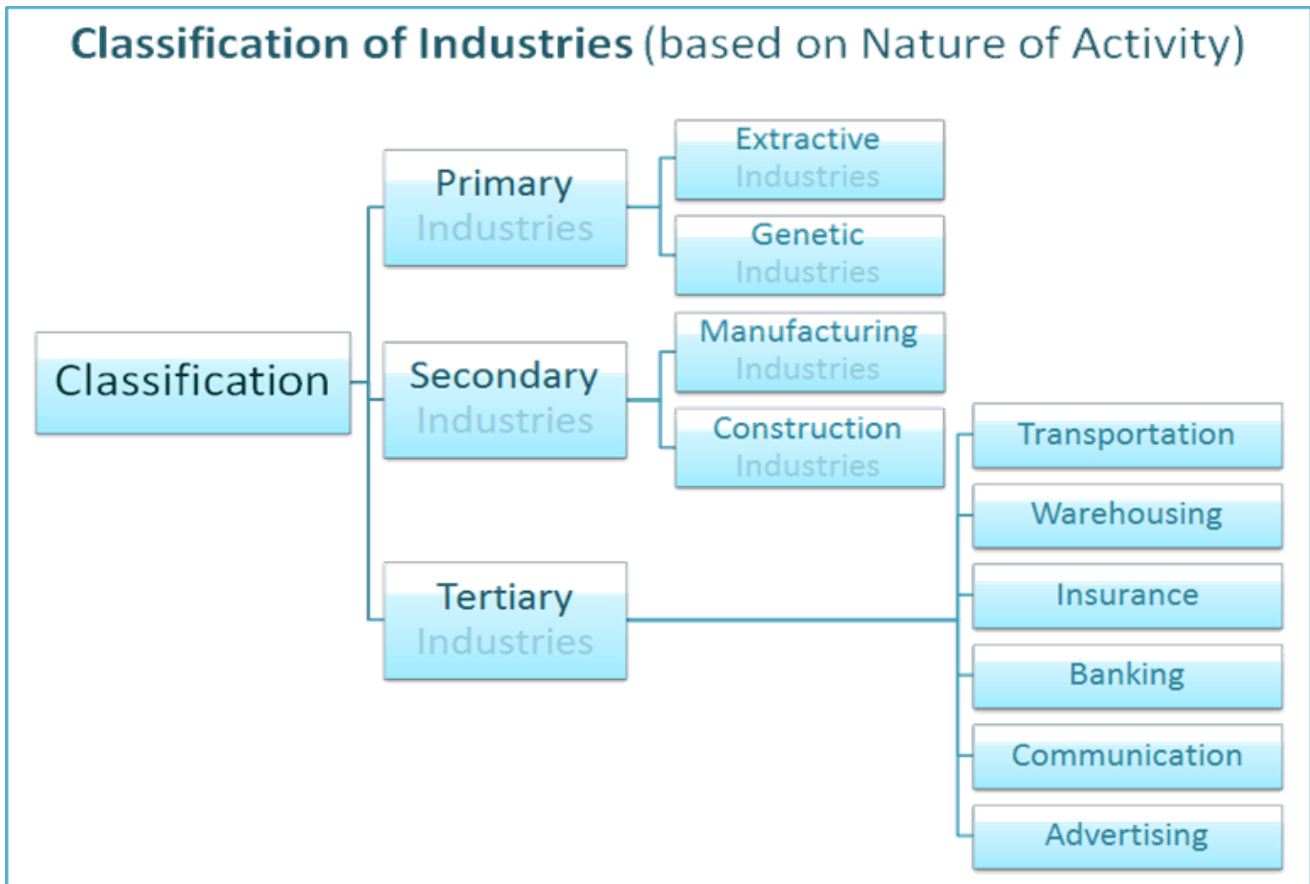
Classification of Industries (based on Nature of Activity)

Classification

Primary Industries

Extractive Industries

Genetic Industries

Secondary Industries

Manufacturing Industries

Construction Industries

Tertiary Industries

Transportation

Warehousing

Insurance

Banking

Communication

Advertising